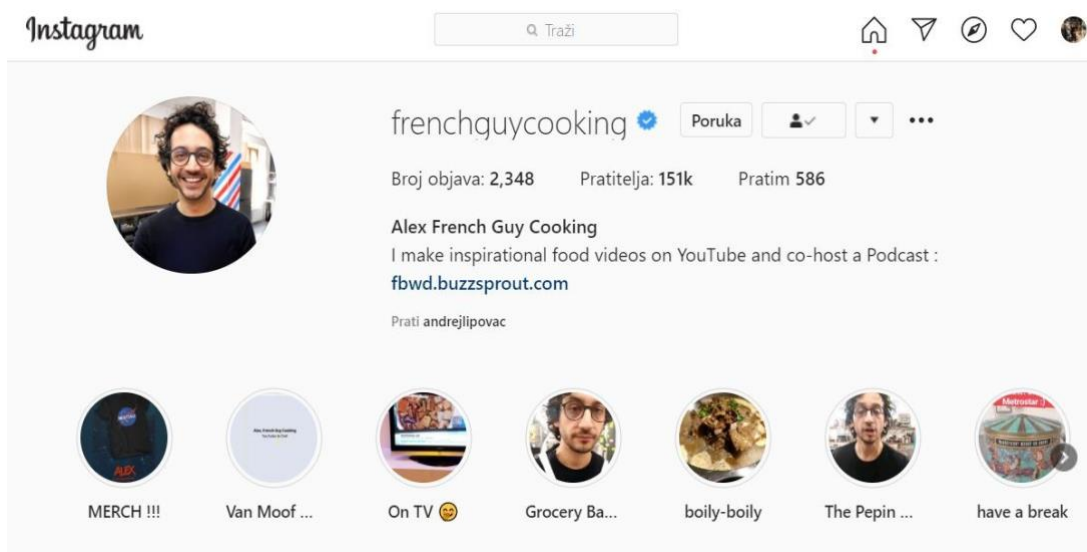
Instagram

Traži

frenchguycooking Poruka

Broj objava: 2,348 Pratitelja: 151k Pratim 586

Alex French Guy Cooking
I make inspirational food videos on YouTube and co-host a Podcast : fbwd.buzzsprout.com

Prati andrejlipovac

MERCH !!! Van Moof ... On TV 😊 Grocery Ba... boily-boily The Pepin ... have a break